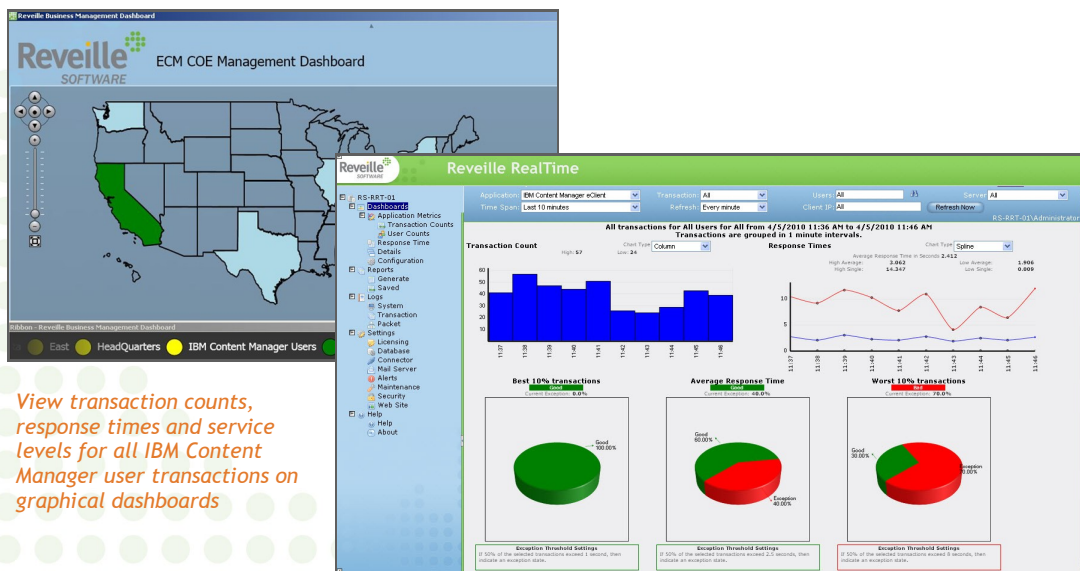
Reveille Business Management Dashboard

Reveille SOFTWARE

ECM COE Management Dashboard

Ribbon - Reveille Business Management Dashboard

East HeadQuarters IBM Content Manager Users

View transaction counts, response times and service levels for all IBM Content Manager user transactions on graphical dashboards

Reveille SOFTWARE Reveille RealTime

RS-RRT-01
Dashboards
Application Metrics
Transaction Counts
User Counts
Response Time
Details
Configuration
Reports
Generate
Saved
Logs
System
Transaction
Packet
Settings
Licensing
Database
Connector
Mail Server
Alerts
Maintenance
Security
Web Site
Help
Help
About

Application: IBM Content Manager eClient
Time Span: Last 10 minutes
Transaction: All
Refresh: Every minute
Users: All
Client Ip: All
Server: All
Refresh Now
RS-RRT-01\Administrator

All transactions for All Users for All from 4/5/2010 11:36 AM to 4/5/2010 11:46 AM
Transactions are grouped in 1 minute intervals.

Transaction Count
Chart Type Column
High: 57
Low: 24

60
50
40
30
20
10
11:37 11:38 11:39 11:40 11:41 11:42 11:43 11:44 11:45 11:46

Response Times
Chart Type Spline
Average Response Time in Seconds 2.412
High Average: 3.062
High Single: 14.347
Low Average: 1.906
Low Single: 0.009

10
5
11:37 11:38 11:39 11:40 11:41 11:42 11:43 11:44 11:45 11:46

Best 10% transactions
Good
Current Exception: 0.0%
Good 100.00%

Average Response Time
Good
Current Exception: 40.0%
Good 60.00%
Exception 40.00%

Worst 10% transactions
Bad
Current Exception: 70.0%
Good 30.00%
Exception 70.00%

Exception Threshold Settings
If 50% of the selected transactions exceed 1 second, then indicate an exception state.

Exception Threshold Settings
If 50% of the selected transactions exceed 2.5 seconds, then indicate an exception state.

Exception Threshold Settings
If 50% of the selected transactions exceed 5 seconds, then indicate an exception state.